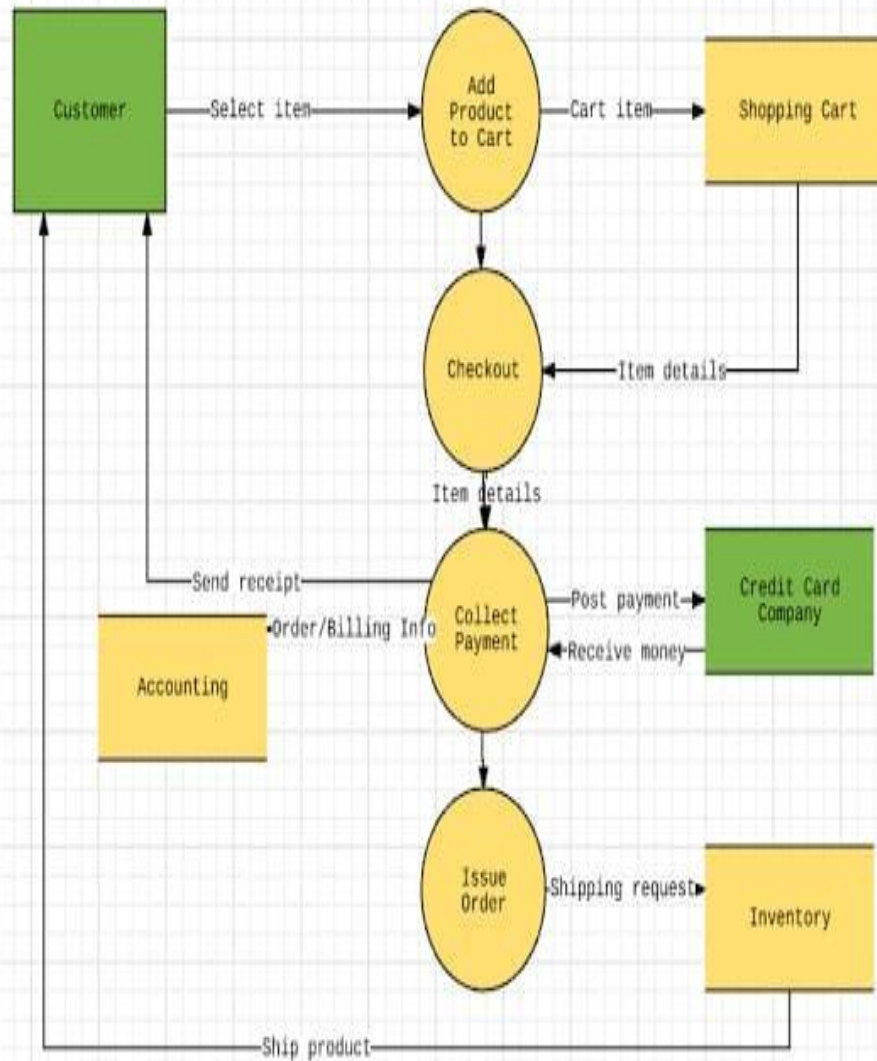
Customer

Select item

Add Product to Cart

Cart item

Shopping Cart

Checkout

Item details

Item details

Send receipt

Collect Payment

Post payment

Credit Card Company

Order/Billing Info

Receive money

Accounting

Issue Order

Shipping request

Inventory

Ship product